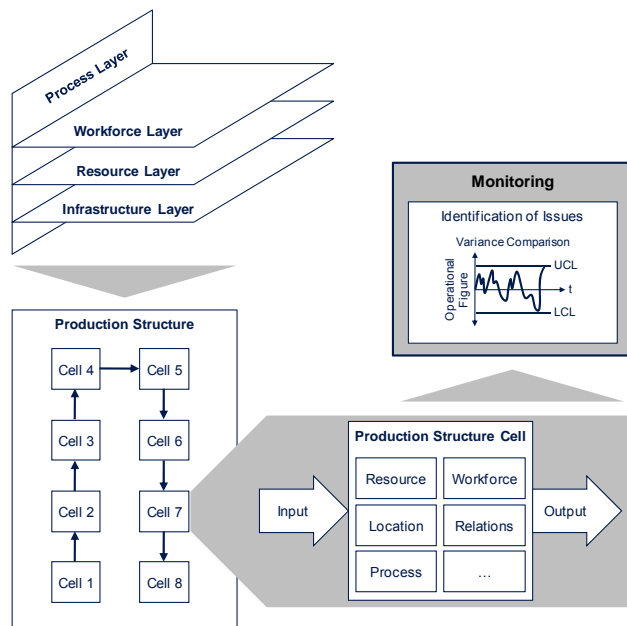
Process Layer

Workforce Layer

Resource Layer

Infrastructure Layer

Monitoring

Identification of Issues

Variance Comparison

Operational Figure

UCL

t

LCL

Production Structure

Cell 4

Cell 5

Cell 3

Cell 6

Cell 2

Cell 7

Cell 1

Cell 8

Production Structure Cell

Input

Resource

Workforce

Location

Relations

Process

…

Output